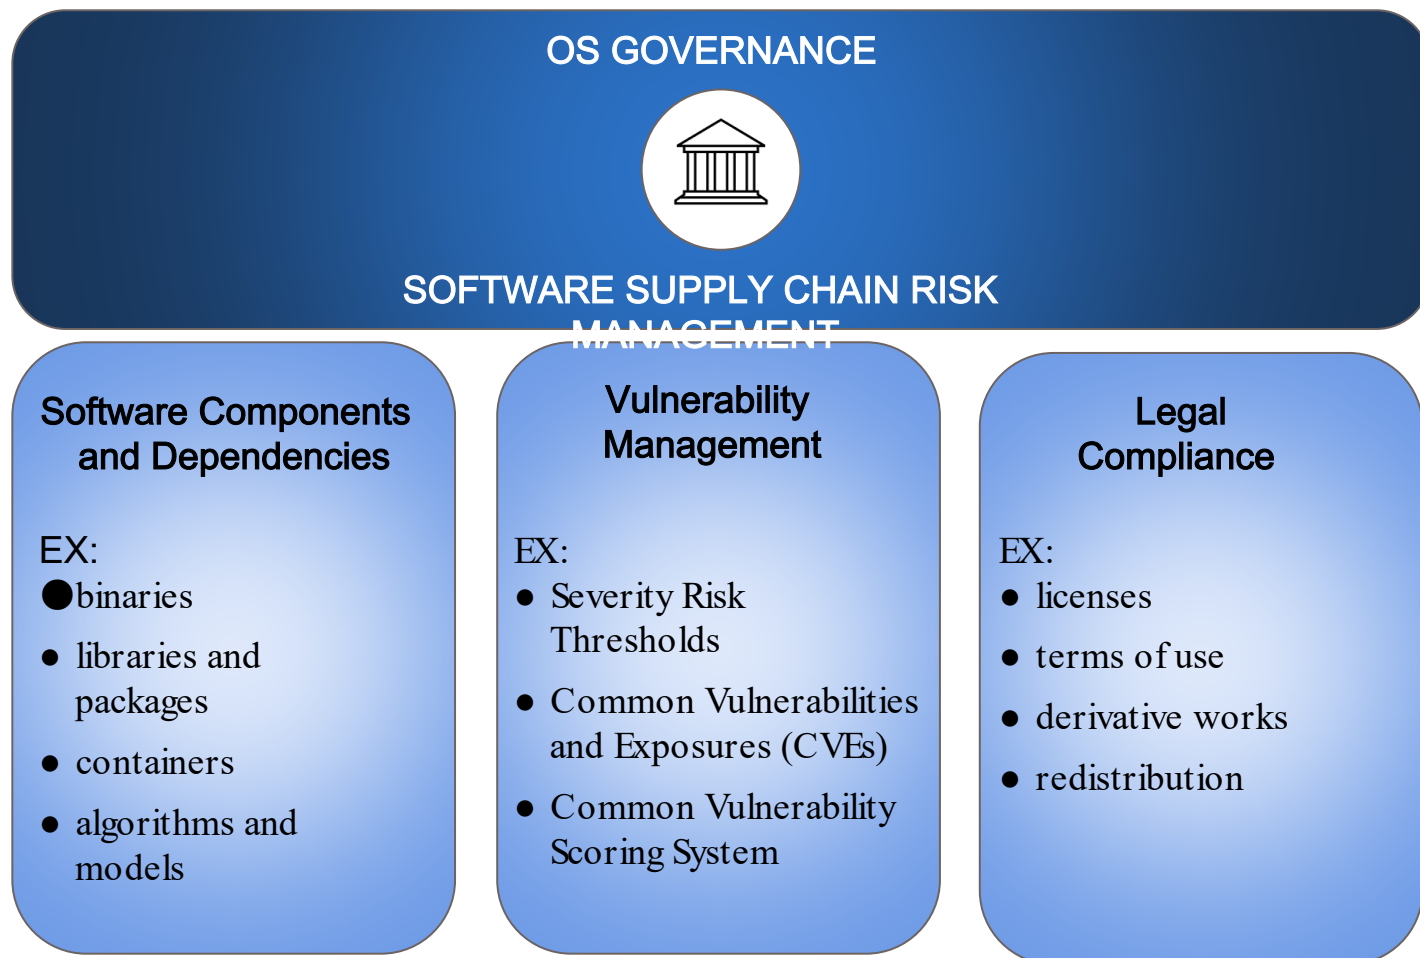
OS GOVERNANCE

SOFTWARE SUPPLY CHAIN RISK MANAGEMENT

Software Components and Dependencies

EX:
● binaries
● libraries and packages
● containers
● algorithms and models

Vulnerability Management

EX:
● Severity Risk Thresholds
● Common Vulnerabilities and Exposures (CVEs)
● Common Vulnerability Scoring System

Legal Compliance

EX:
● licenses
● terms of use
● derivative works
● redistribution